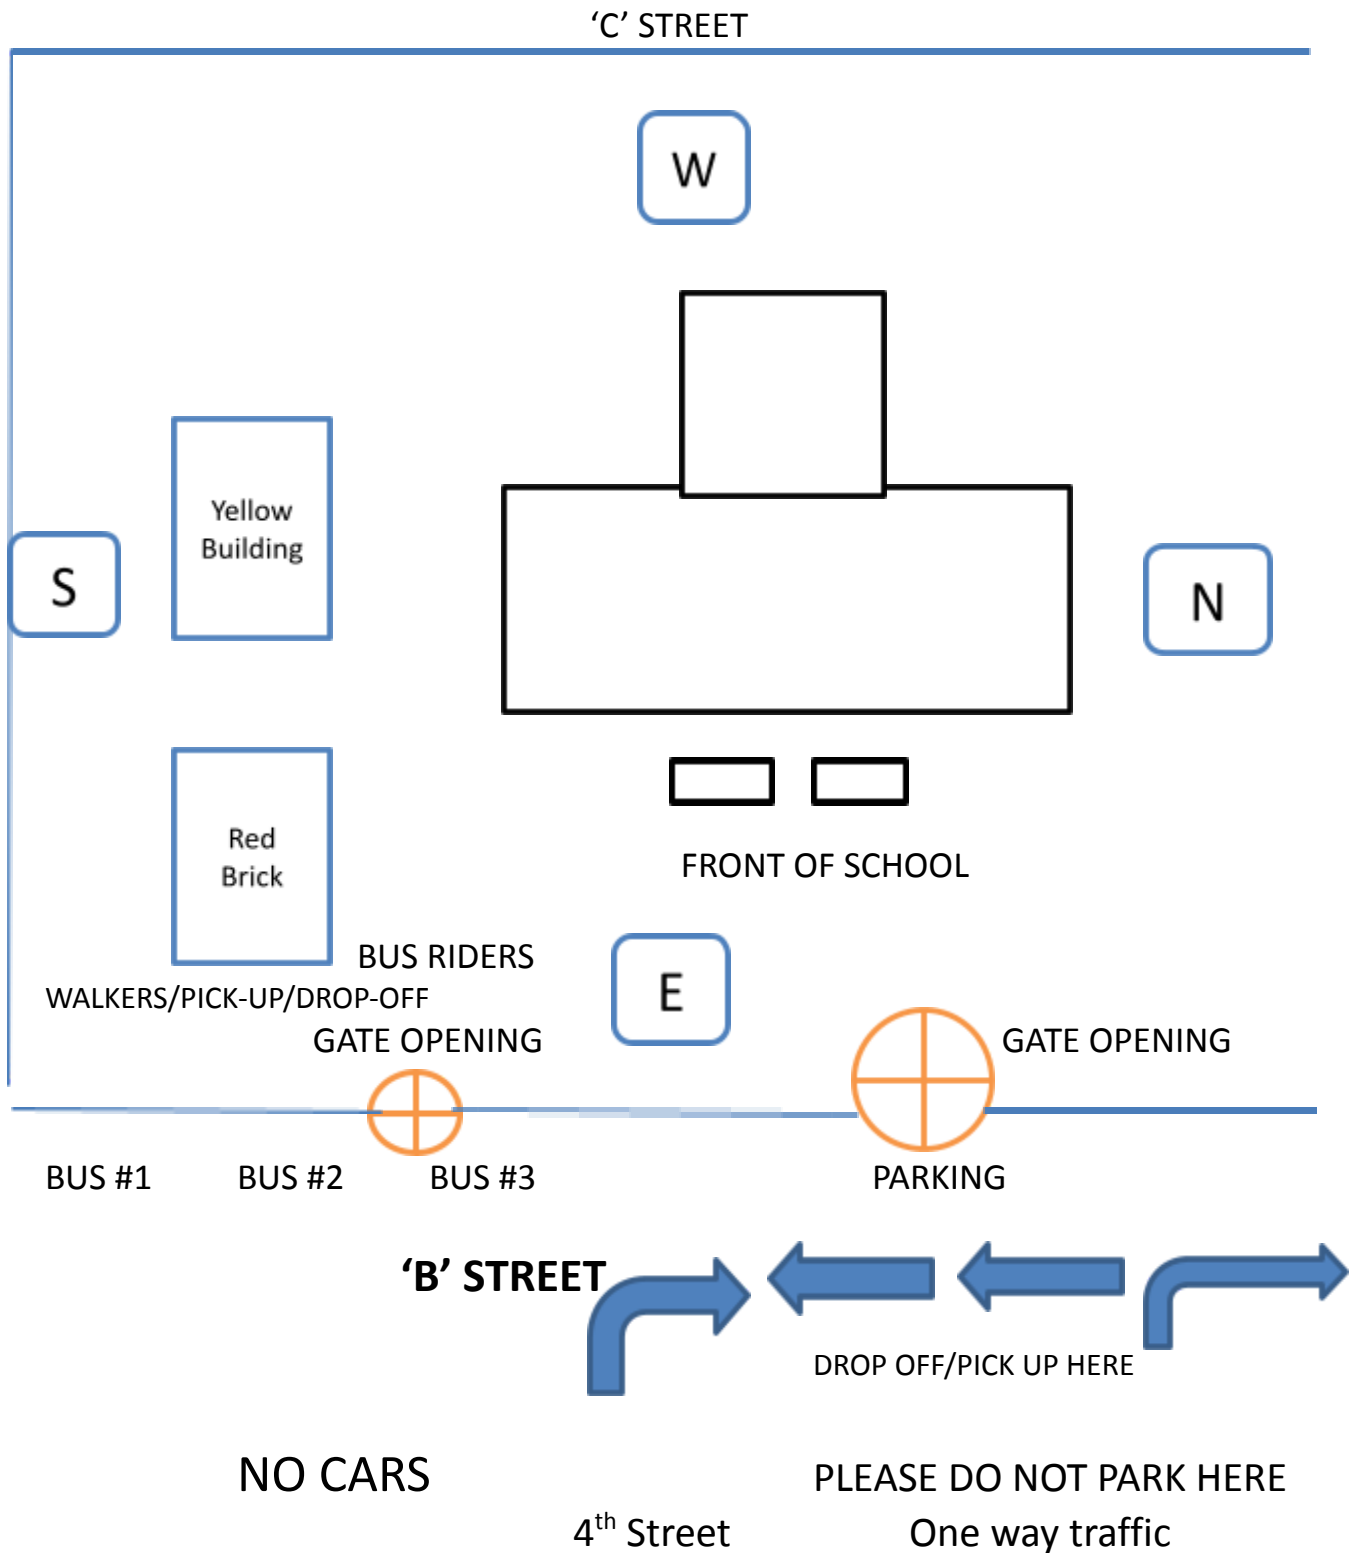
‘C’ STREET

W

Yellow Building

S

N

Red Brick

FRONT OF SCHOOL

BUS RIDERS

WALKERS/PICK-UP/DROP-OFF

GATE OPENING

E

GATE OPENING

BUS #1

BUS #2

BUS #3

PARKING

‘B’ STREET

DROP OFF/PICK UP HERE

NO CARS

PLEASE DO NOT PARK HERE

4$^{th}$ Street

One way traffic